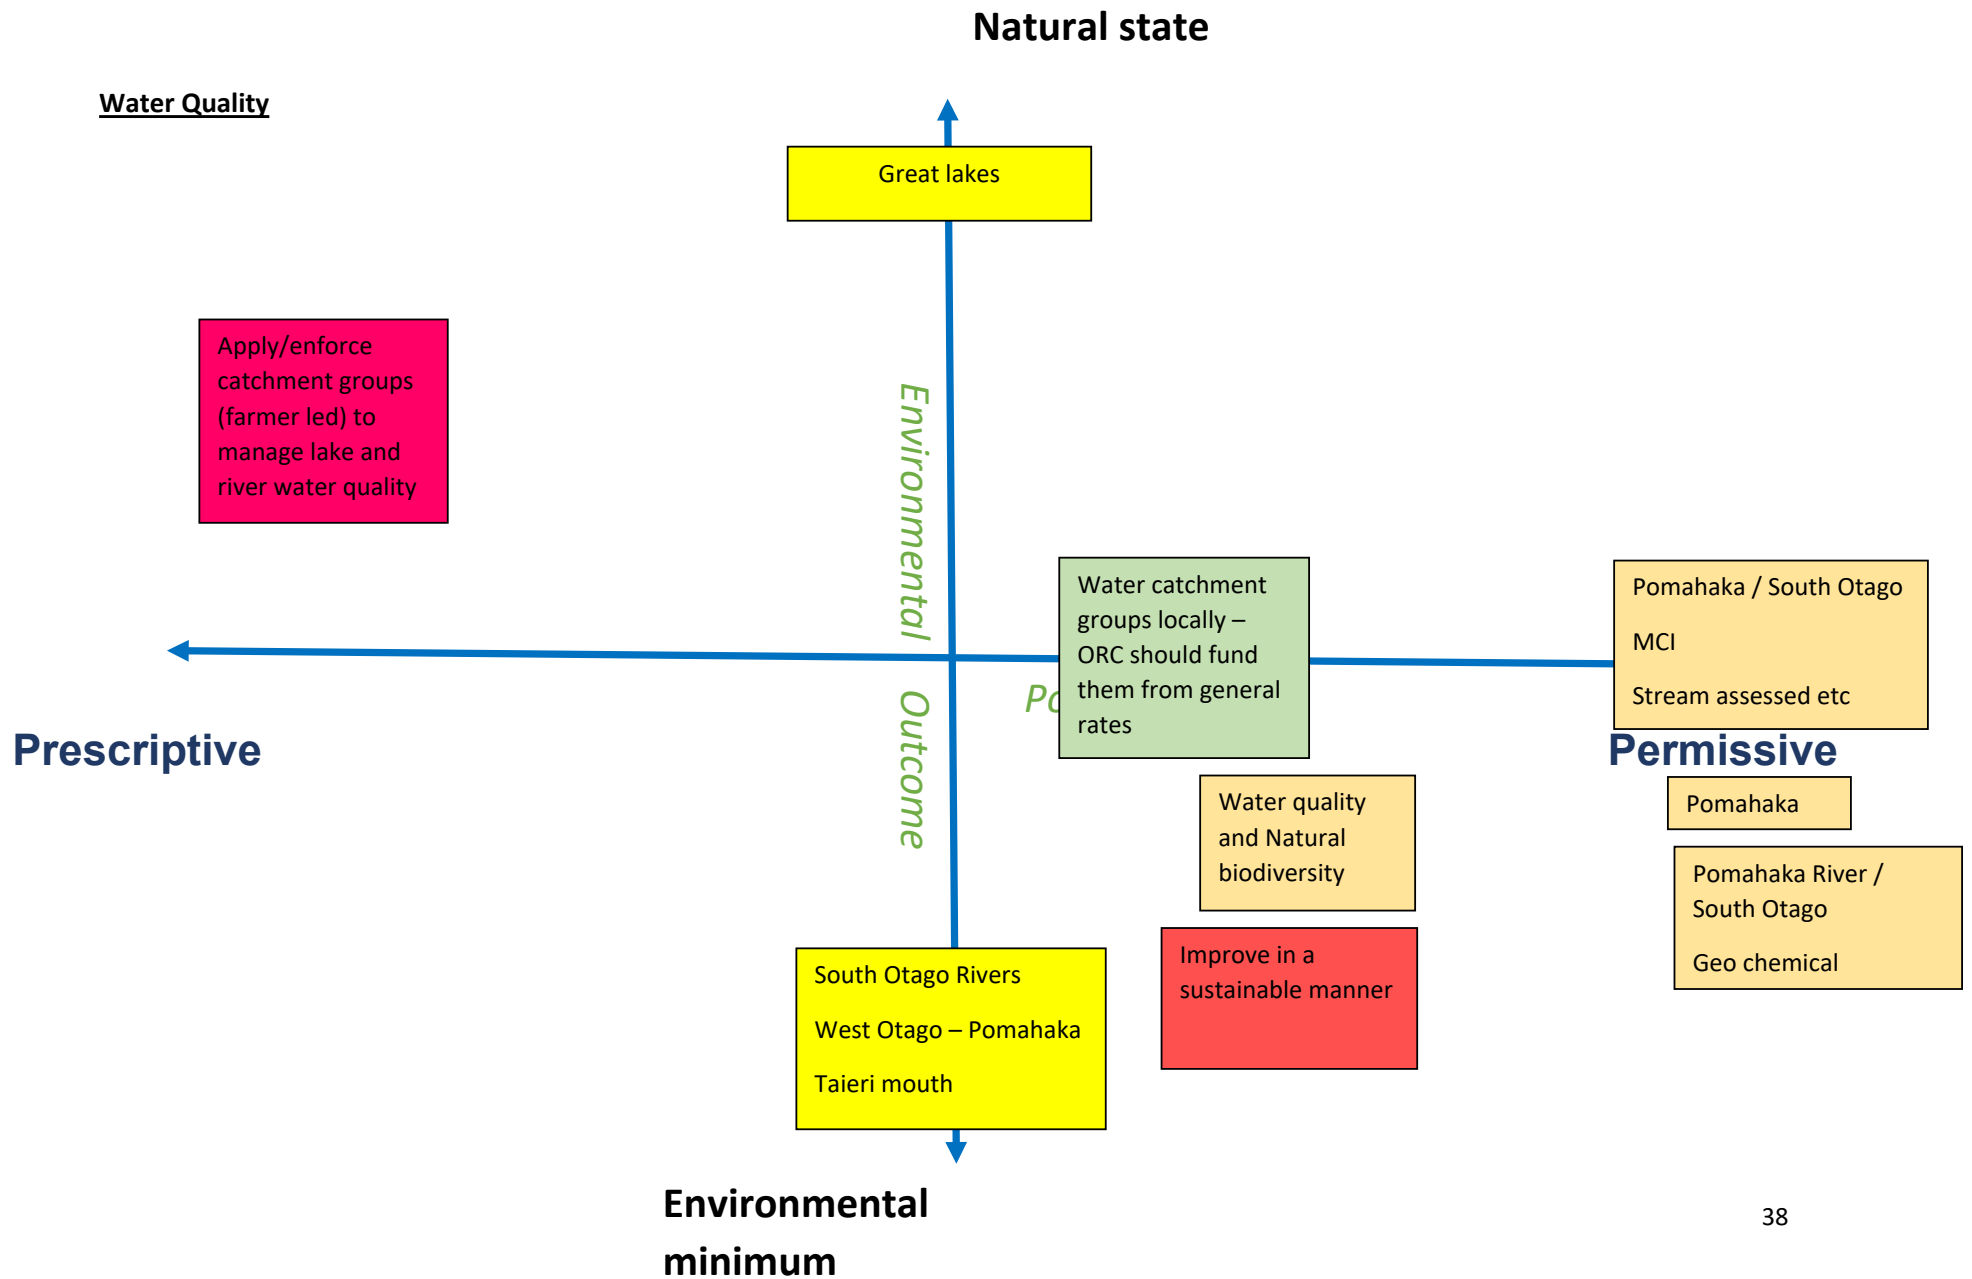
Natural state

Water Quality

Great lakes

Apply/enforce catchment groups (farmer led) to manage lake and river water quality

Environmental Outcome

Po

Water catchment groups locally – ORC should fund them from general rates

Pomahaka / South Otago

MCI

Stream assessed etc

Prescriptive

Permissive

Pomahaka

Water quality and Natural biodiversity

Pomahaka River / South Otago

Geo chemical

Improve in a sustainable manner

South Otago Rivers

West Otago – Pomahaka

Taieri mouth

Environmental minimum

38